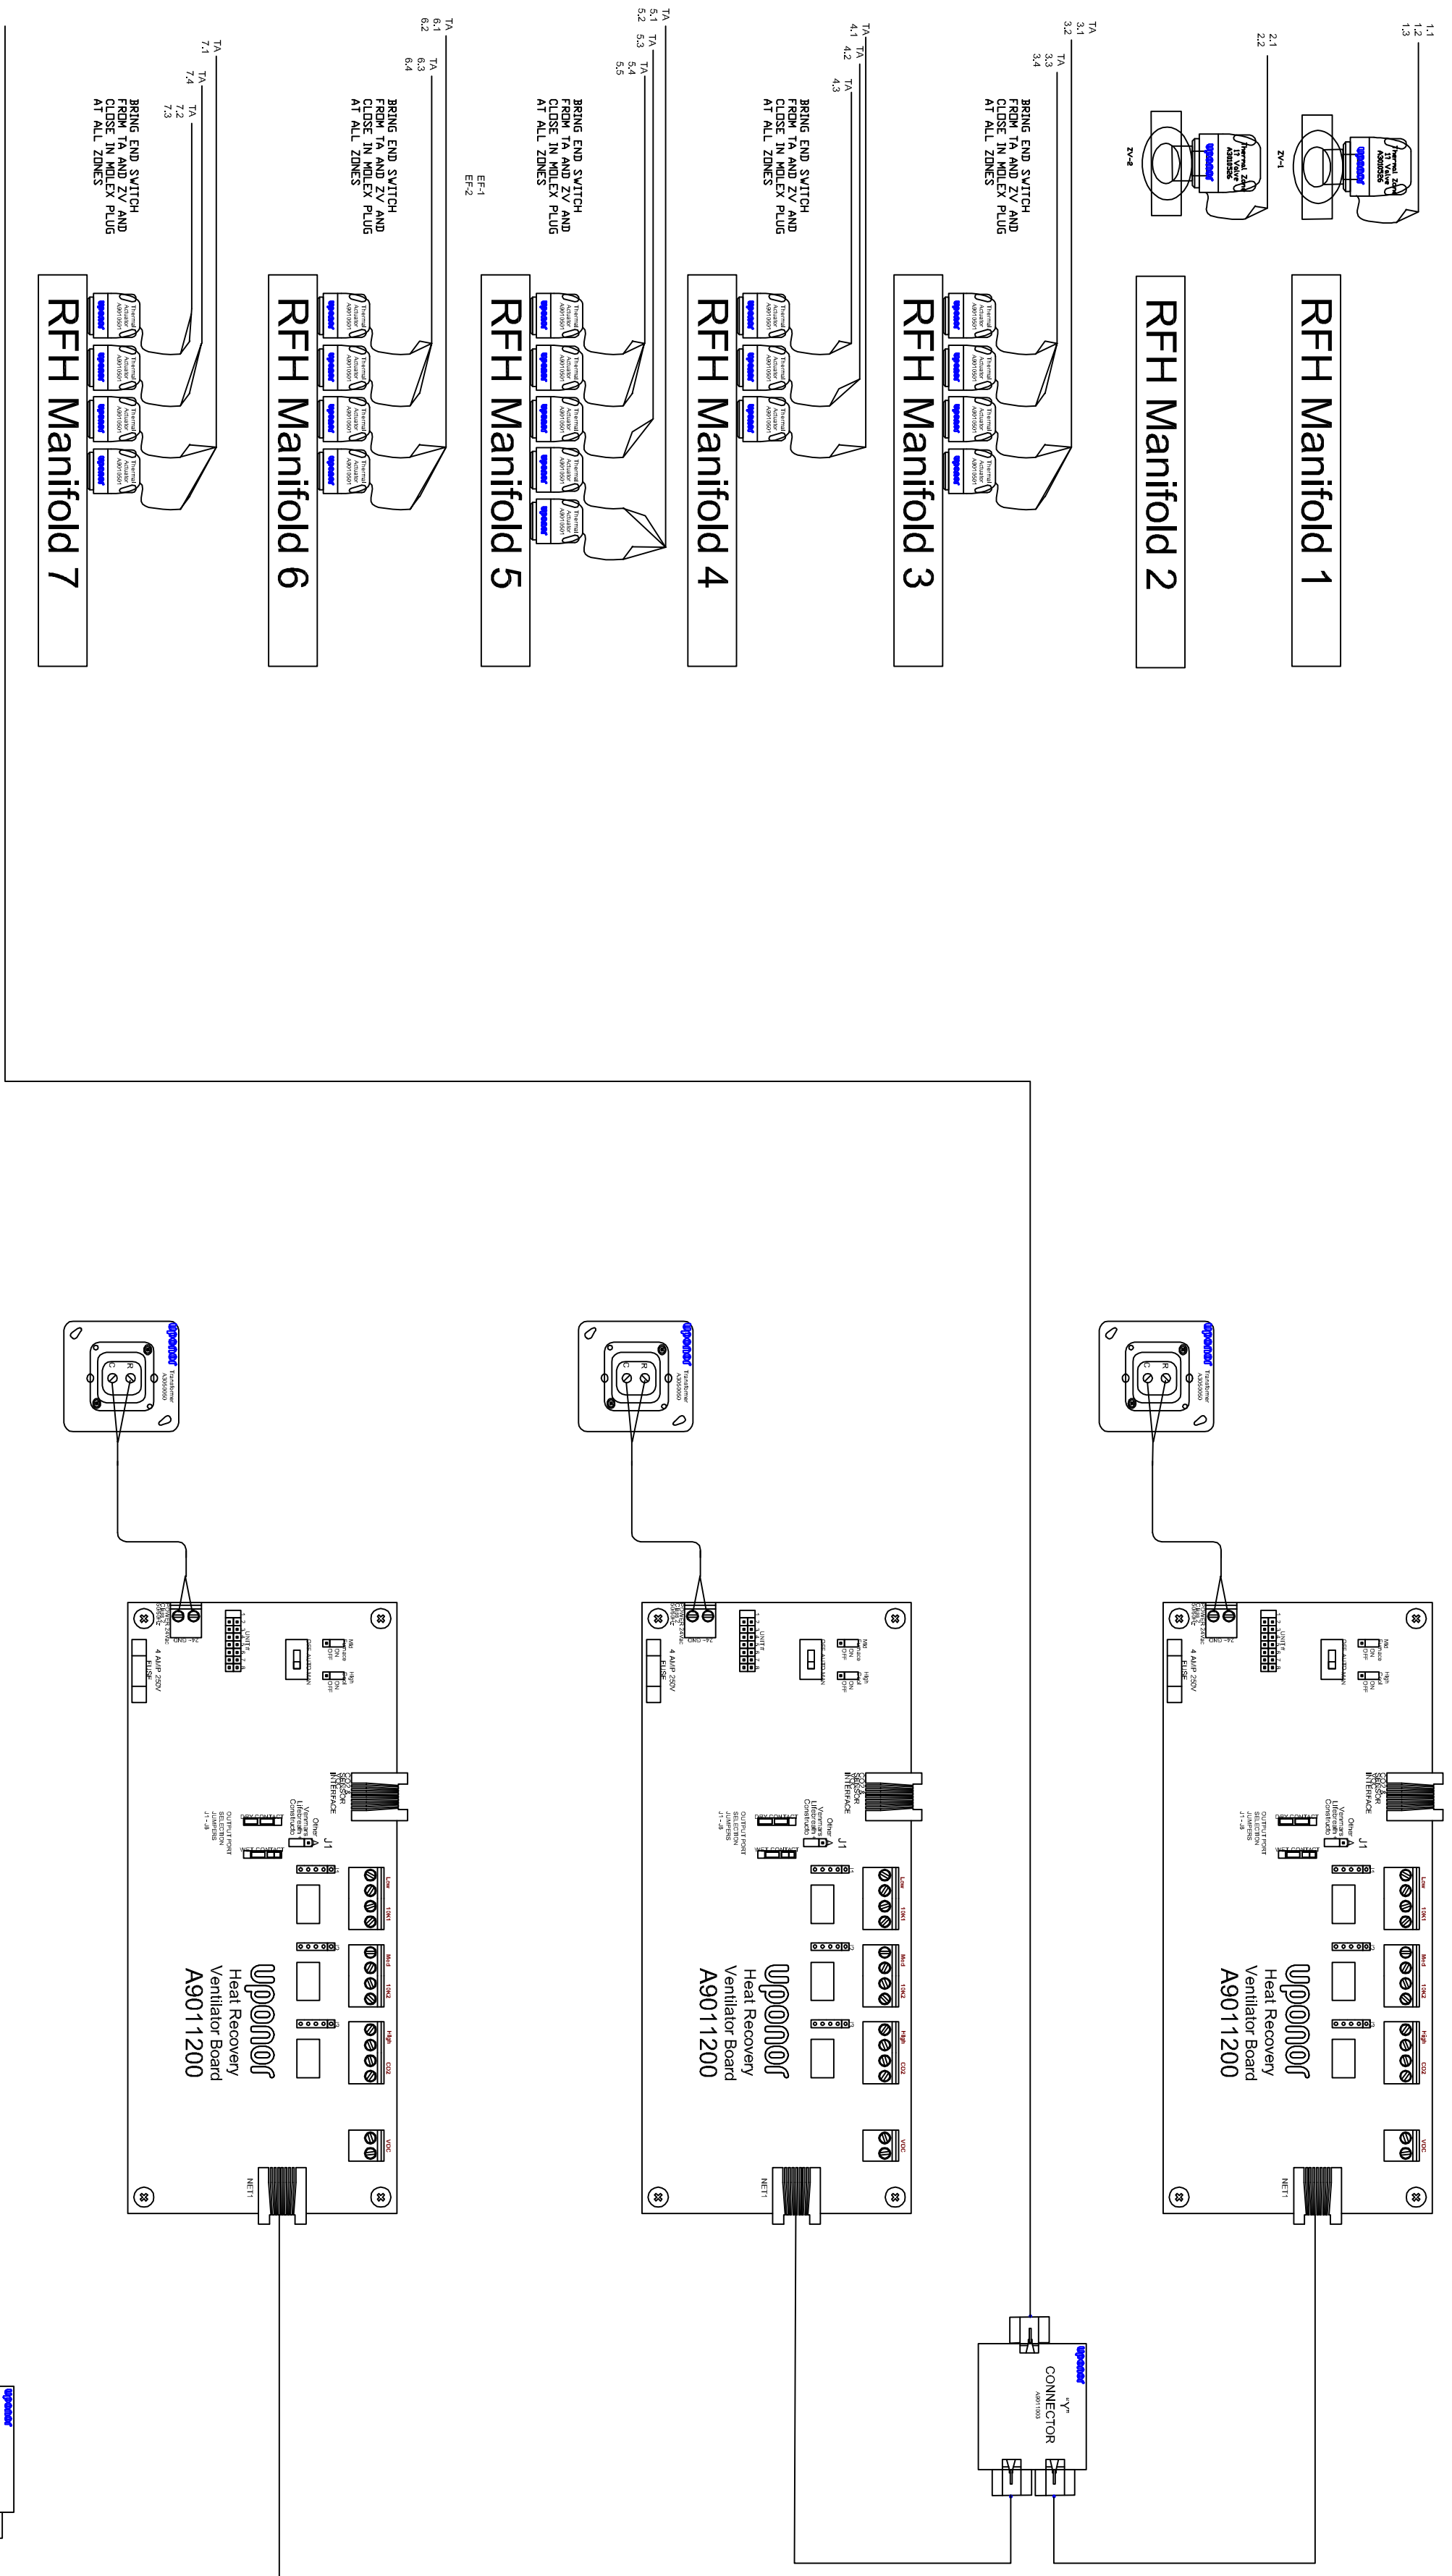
RFH Manifold 1

1.1
1.2
1.3

Thermal Zone Valve A3020526

ZV-1

RFH Manifold 2

2.1
2.2

Thermal Zone Valve A3020526

ZV-2

RFH Manifold 3

TA
3.1
3.2
TA
3.3
3.4

BRING END SWITCH FROM TA AND ZV AND CLOSE IN MOLEX PLUG AT ALL ZONES

RFH Manifold 4

TA
4.1
TA
4.2
TA
4.3

BRING END SWITCH FROM TA AND ZV AND CLOSE IN MOLEX PLUG AT ALL ZONES

RFH Manifold 5

TA
5.1
5.2
TA
5.3
TA
5.4
5.5

BRING END SWITCH FROM TA AND ZV AND CLOSE IN MOLEX PLUG AT ALL ZONES

EF-1
EF-2

RFH Manifold 6

TA
6.1
6.2
TA
6.3
6.4

BRING END SWITCH FROM TA AND ZV AND CLOSE IN MOLEX PLUG AT ALL ZONES

RFH Manifold 7

TA
7.1
TA
7.4
TA
7.2
7.3

BRING END SWITCH FROM TA AND ZV AND CLOSE IN MOLEX PLUG AT ALL ZONES

Thermal Actuator A3010501

uponor
Transformer A3030500
R C

uponor
Heat Recovery Ventilator Board
A9011200

4 AMP 250V FUSE
UNIT
INTERFACE
J1
DRY CONTACT
WET CONTACT
OUTPUT PORT SELECTION JUMPERS
Low
10K1
Med
10K2
High
CO2
VOC
NET1

uponor
"Y" CONNECTOR
A3011003